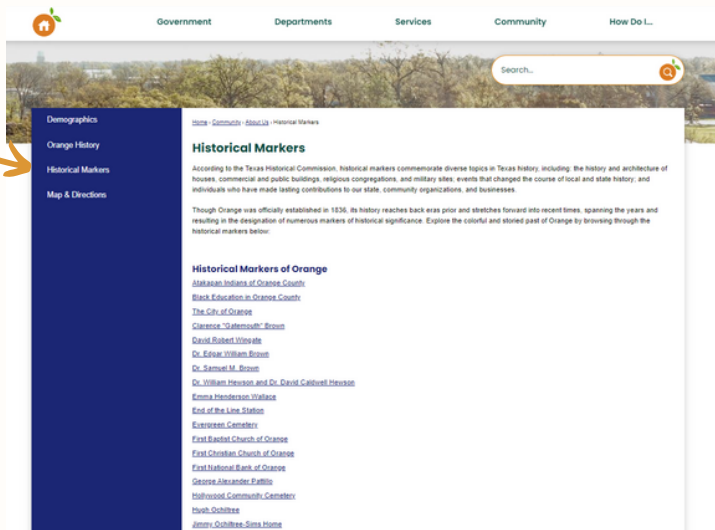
Government Departments Services Community How Do I...

Search...

Demographics
Orange History
Historical Markers
Map & Directions

Home › Community › About Us › Historical Markers

Historical Markers

According to the Texas Historical Commission, historical markers commemorate diverse topics in Texas history, including: the history and architecture of houses, commercial and public buildings, religious congregations, and military sites; events that changed the course of local and state history; and individuals who have made lasting contributions to our state, community organizations, and businesses.

Though Orange was officially established in 1836, its history reaches back eras prior and stretches forward into recent times, spanning the years and resulting in the designation of numerous markers of historical significance. Explore the colorful and storied past of Orange by browsing through the historical markers below:

Historical Markers of Orange

Atakapan Indians of Orange County
Black Education in Orange County
The City of Orange
Clarence "Gatemouth" Brown
David Robert Wingate
Dr. Edgar William Brown
Dr. Samuel M. Brown
Dr. William Hewson and Dr. David Caldwell Hewson
Emma Henderson Wallace
End of the Line Station
Evergreen Cemetery
First Baptist Church of Orange
First Christian Church of Orange
First National Bank of Orange
George Alexander Pattillo
Hollywood Community Cemetery
Hugh Ochiltree
Jimmy Ochiltree-Sims Home